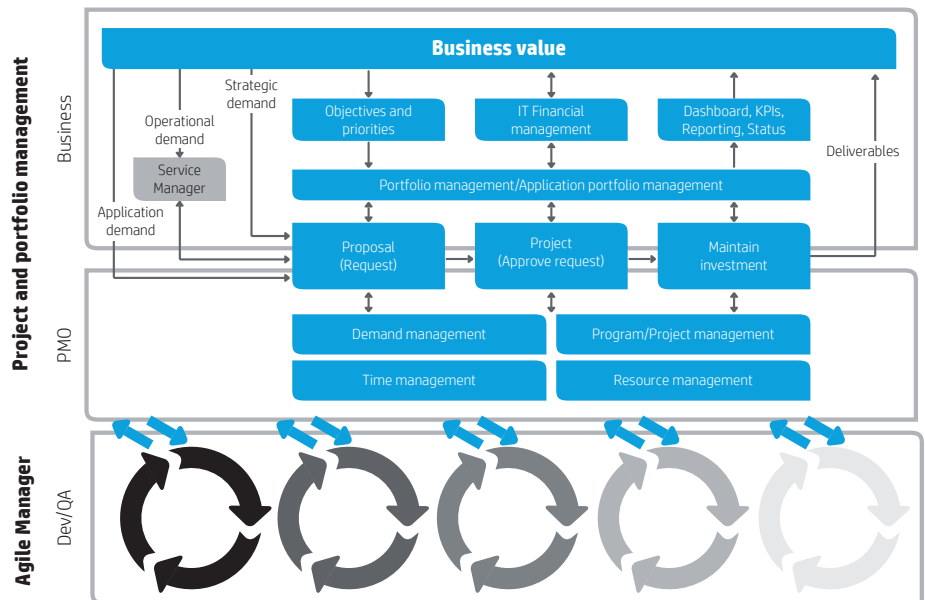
Project and portfolio management

Business

Business value

Operational demand

Strategic demand

Service Manager

Application demand

Objectives and priorities

IT Financial management

Dashboard, KPIs, Reporting, Status

Deliverables

Portfolio management/Application portfolio management

Proposal (Request)

Project (Approve request)

Maintain investment

PMO

Demand management

Program/Project management

Time management

Resource management

Agile Manager

Dev/QA